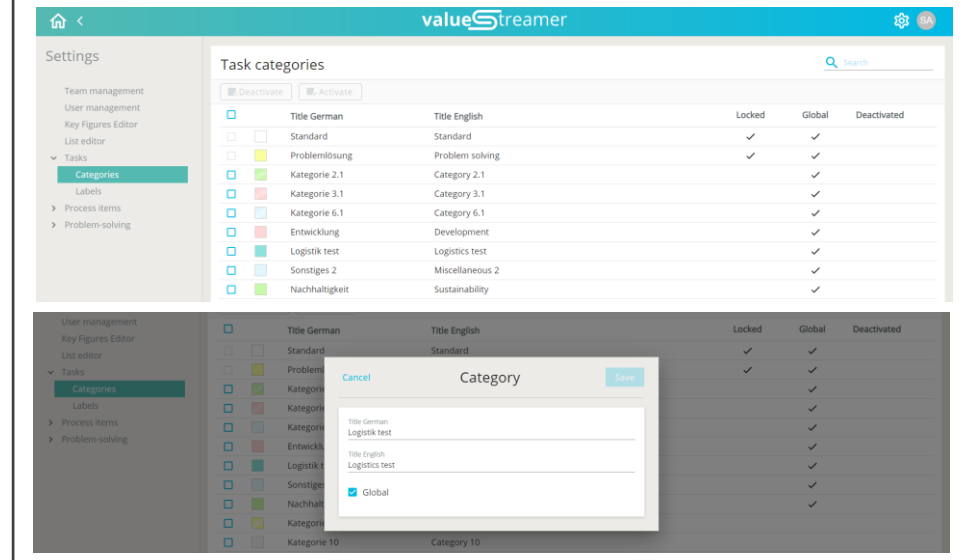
valueStreamer

SA

Settings

Team management
User management
Key Figures Editor
List editor
Tasks
Categories
Labels
Process items
Problem-solving

Task categories

Search

Deactivate
Activate

| | | Title German | Title English | Locked | Global | Deactivated |
|---|---|---|---|---|---|---|
| | | Standard | Standard | ✓ | ✓ | |
| | | Problemlösung | Problem solving | ✓ | ✓ | |
| | | Kategorie 2.1 | Category 2.1 | | ✓ | |
| | | Kategorie 3.1 | Category 3.1 | | ✓ | |
| | | Kategorie 6.1 | Category 6.1 | | ✓ | |
| | | Entwicklung | Development | | ✓ | |
| | | Logistik test | Logistics test | | ✓ | |
| | | Sonstiges 2 | Miscellaneous 2 | | ✓ | |
| | | Nachhaltigkeit | Sustainability | | ✓ | |

User management
Key Figures Editor
List editor
Tasks
Categories
Labels
Process items
Problem-solving

| | | Title German | Title English | Locked | Global | Deactivated |
|---|---|---|---|---|---|---|
| | | Standard | Standard | ✓ | ✓ | |
| | | Problem | | ✓ | ✓ | |
| | | Kategorie | | | ✓ | |
| | | Kategorie | | | ✓ | |
| | | Kategorie | | | ✓ | |
| | | Entwicklu | | | ✓ | |
| | | Logistik t | | | ✓ | |
| | | Sonstiges | | | ✓ | |
| | | Nachhalt | | | ✓ | |
| | | Kategorie | | | | |
| | | Kategorie 10 | Category 10 | | | |

Cancel
Category
Save

Title German
Logistik test

Title English
Logistics test

Global